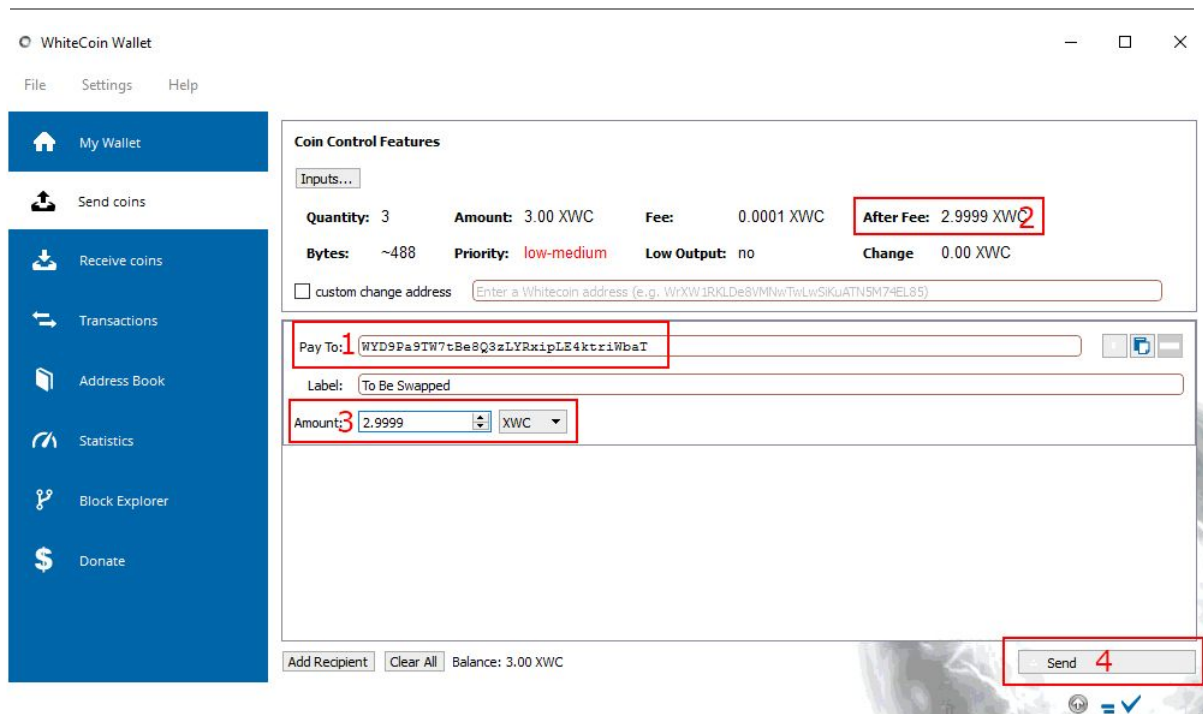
WhiteCoin Wallet

File Settings Help

My Wallet

Send coins

Receive coins

Transactions

Address Book

Statistics

Block Explorer

Donate

Coin Control Features

Inputs...

Quantity: 3 Amount: 3.00 XWC Fee: 0.0001 XWC After Fee: 2.9999 XWC 2

Bytes: ~488 Priority: low-medium Low Output: no Change 0.00 XWC

custom change address Enter a Whitecoin address (e.g. WrXW1RKLDe8VMNwTwLwSiKuATN5M74EL85)

Pay To: 1 WYD9Pa9TW7tBe8Q3zLYRxipLE4ktriWbaT

Label: To Be Swapped

Amount: 3 2.9999 XWC

Add Recipient Clear All Balance: 3.00 XWC

Send 4